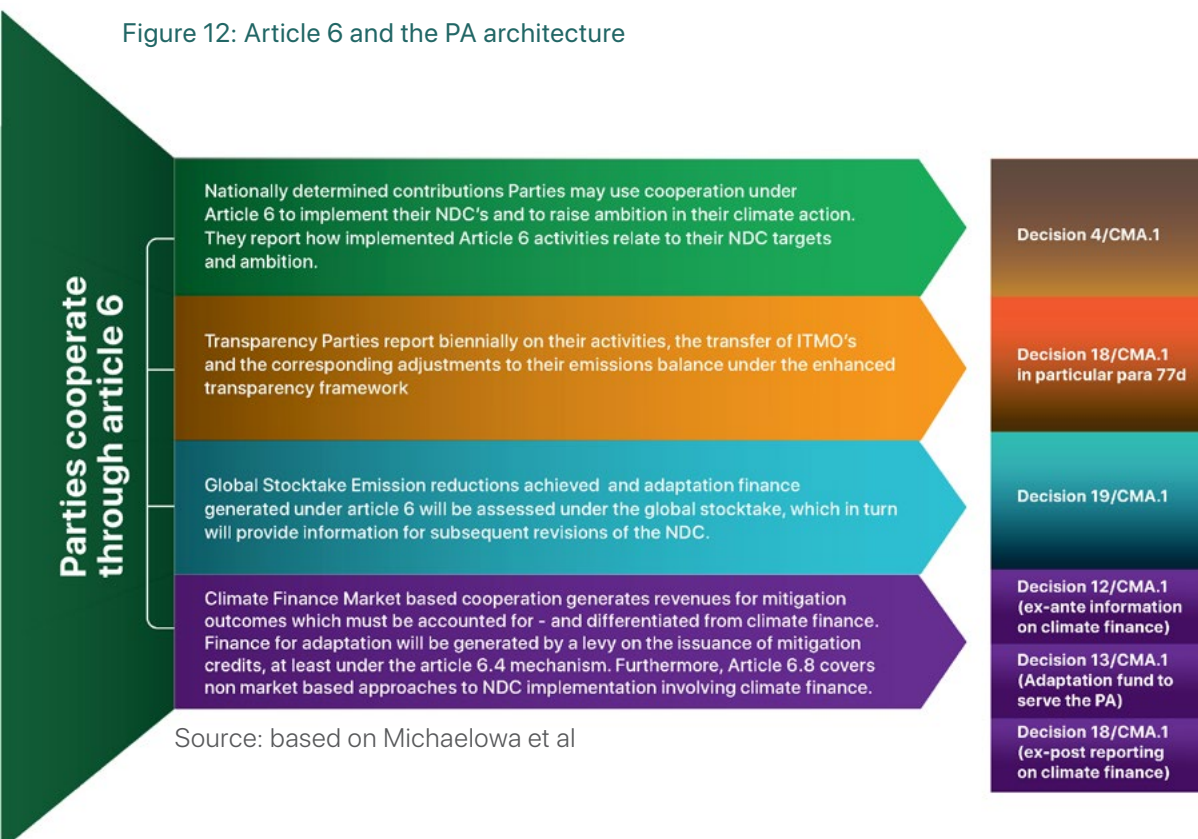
Figure 12: Article 6 and the PA architecture

Parties cooperate through article 6

Nationally determined contributions Parties may use cooperation under Article 6 to implement their NDC's and to raise ambition in their climate action. They report how implemented Article 6 activities relate to their NDC targets and ambition.

Decision 4/CMA.1

Transparency Parties report biennially on their activities, the transfer of ITMO's and the corresponding adjustments to their emissions balance under the enhanced transparency framework

Decision 18/CMA.1 in particular para 77d

Global Stocktake Emission reductions achieved and adaptation finance generated under article 6 will be assessed under the global stocktake, which in turn will provide information for subsequent revisions of the NDC.

Decision 19/CMA.1

Climate Finance Market based cooperation generates revenues for mitigation outcomes which must be accounted for - and differentiated from climate finance. Finance for adaptation will be generated by a levy on the issuance of mitigation credits, at least under the article 6.4 mechanism. Furthermore, Article 6.8 covers non market based approaches to NDC implementation involving climate finance.

Decision 12/CMA.1 (ex-ante information on climate finance)

Decision 13/CMA.1 (Adaptation fund to serve the PA)

Decision 18/CMA.1 (ex-post reporting on climate finance)

Source: based on Michaelowa et al